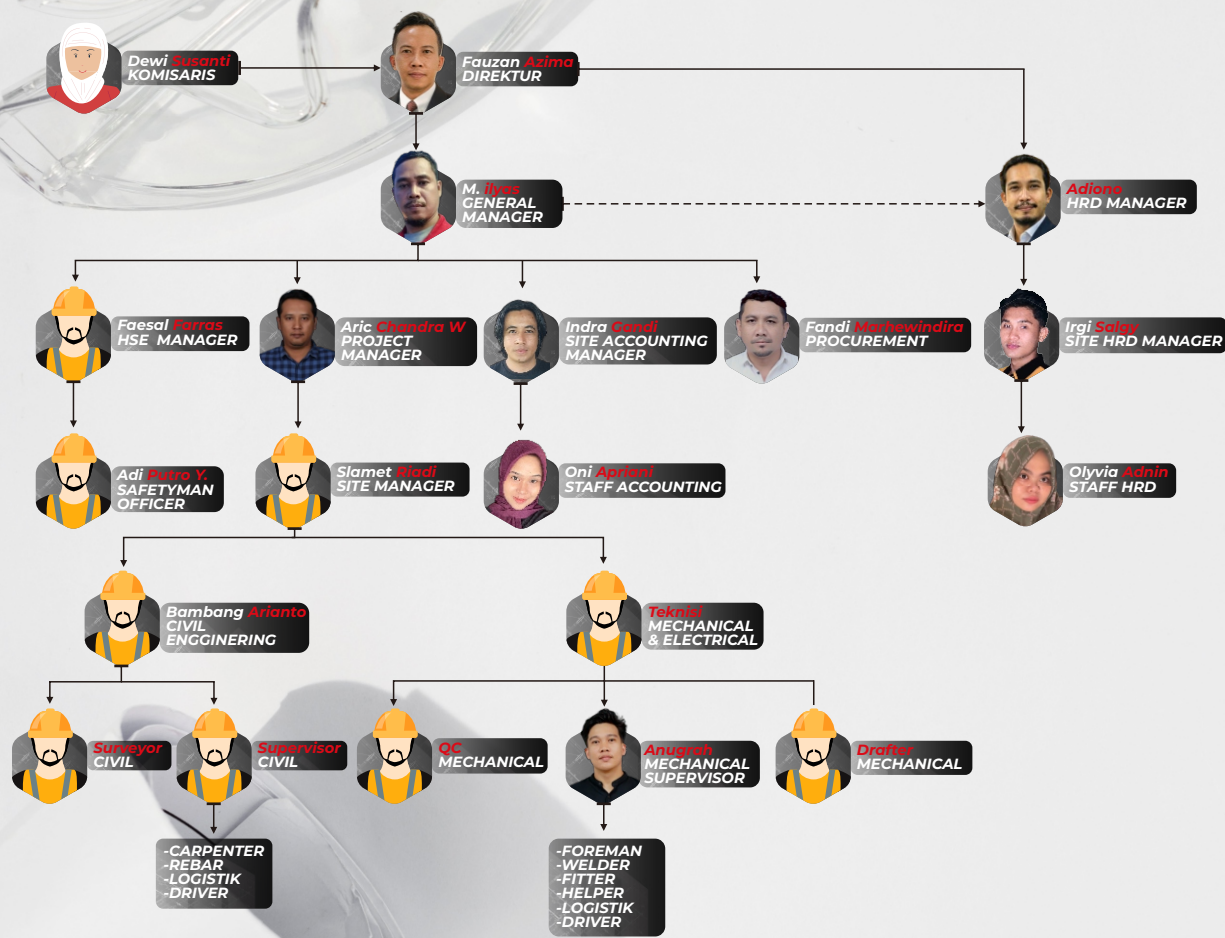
Dewi Susanti
KOMISARIS

Fauzan Azima
DIREKTUR

M. Ilyas
GENERAL MANAGER

Adiono
HRD MANAGER

Faesal Farras
HSE MANAGER

Aric Chandra W
PROJECT MANAGER

Indra Gandi
SITE ACCOUNTING MANAGER

Fandi Marhewindira
PROCUREMENT

Irgi Salgy
SITE HRD MANAGER

Adi Putro Y.
SAFETYMAN OFFICER

Slamet Riadi
SITE MANAGER

Oni Aprioni
STAFF ACCOUNTING

Olyvia Adnin
STAFF HRD

Bambang Arianto
CIVIL ENGGINERING

Teknisi
MECHANICAL & ELECTRICAL

Surveyor
CIVIL

Supervisor
CIVIL

QC
MECHANICAL

Anugrah
MECHANICAL SUPERVISOR

Drafter
MECHANICAL

-CARPENTER
-REBAR
-LOGISTIK
-DRIVER

-FOREMAN
-WELDER
-FITTER
-HELPER
-LOGISTIK
-DRIVER